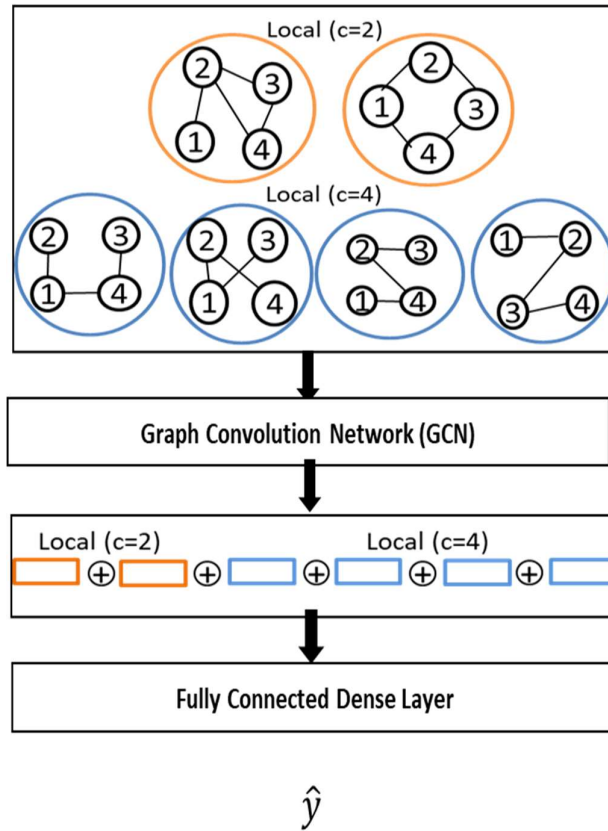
Local (c=2)

2 3 1 4

2 1 3 4

Local (c=4)

2 3 1 4

2 3 1 4

2 3 1 4

1 2 3 4

Graph Convolution Network (GCN)

Local (c=2)

Local (c=4)

$\oplus$ $\oplus$ $\oplus$ $\oplus$ $\oplus$

Fully Connected Dense Layer

$\hat{y}$